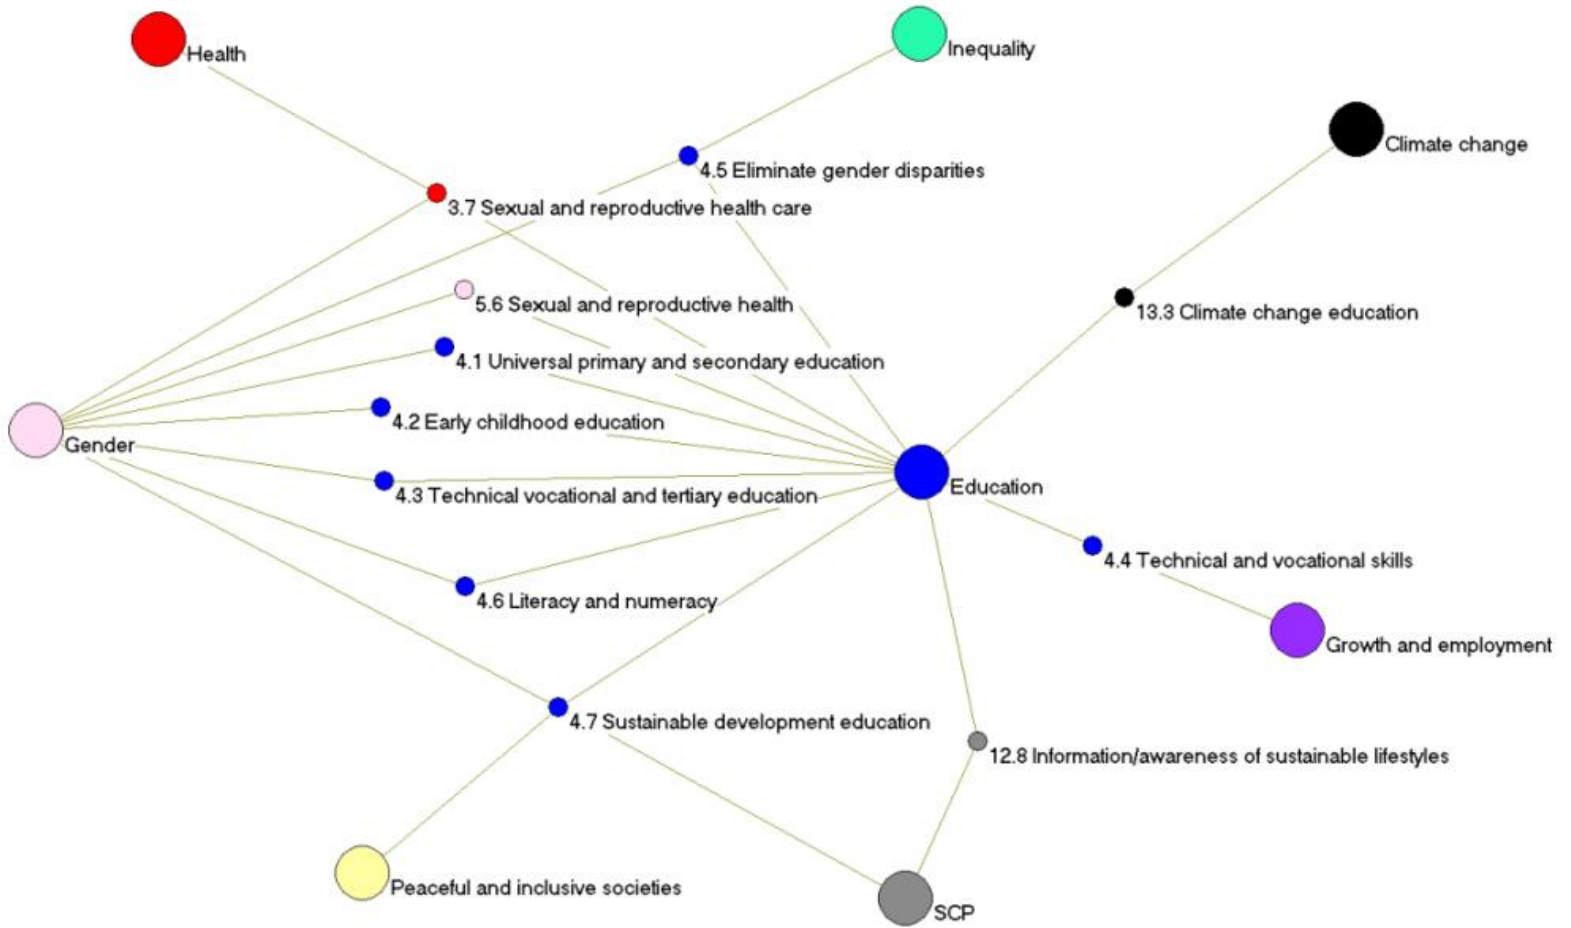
Health

Inequality

Climate change

4.5 Eliminate gender disparities

3.7 Sexual and reproductive health care

5.6 Sexual and reproductive health

13.3 Climate change education

4.1 Universal primary and secondary education

4.2 Early childhood education

Gender

Education

4.3 Technical vocational and tertiary education

4.4 Technical and vocational skills

4.6 Literacy and numeracy

Growth and employment

4.7 Sustainable development education

12.8 Information/awareness of sustainable lifestyles

Peaceful and inclusive societies

SCP